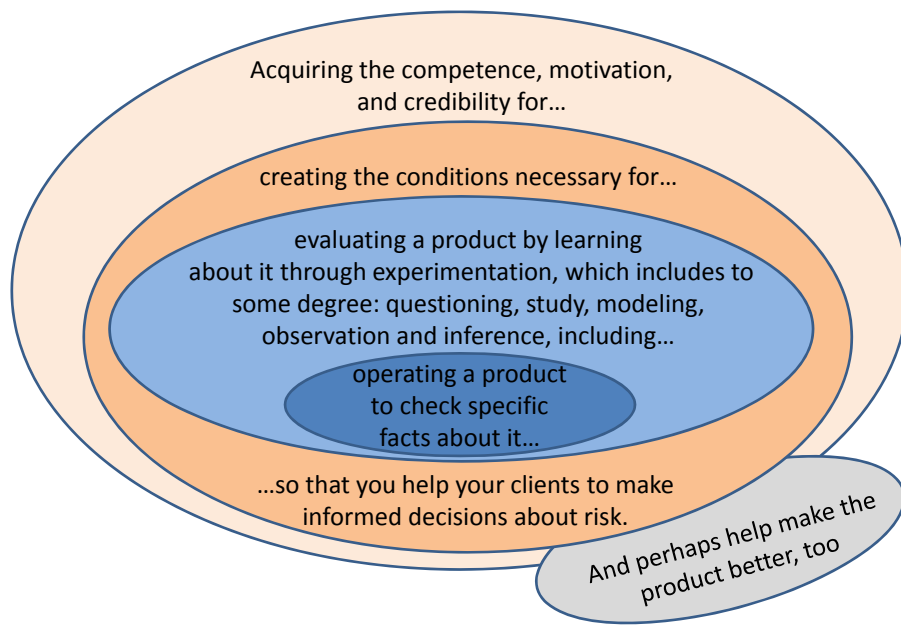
Acquiring the competence, motivation, and credibility for…

creating the conditions necessary for…

evaluating a product by learning about it through experimentation, which includes to some degree: questioning, study, modeling, observation and inference, including…

operating a product to check specific facts about it…

…so that you help your clients to make informed decisions about risk.

And perhaps help make the product better, too